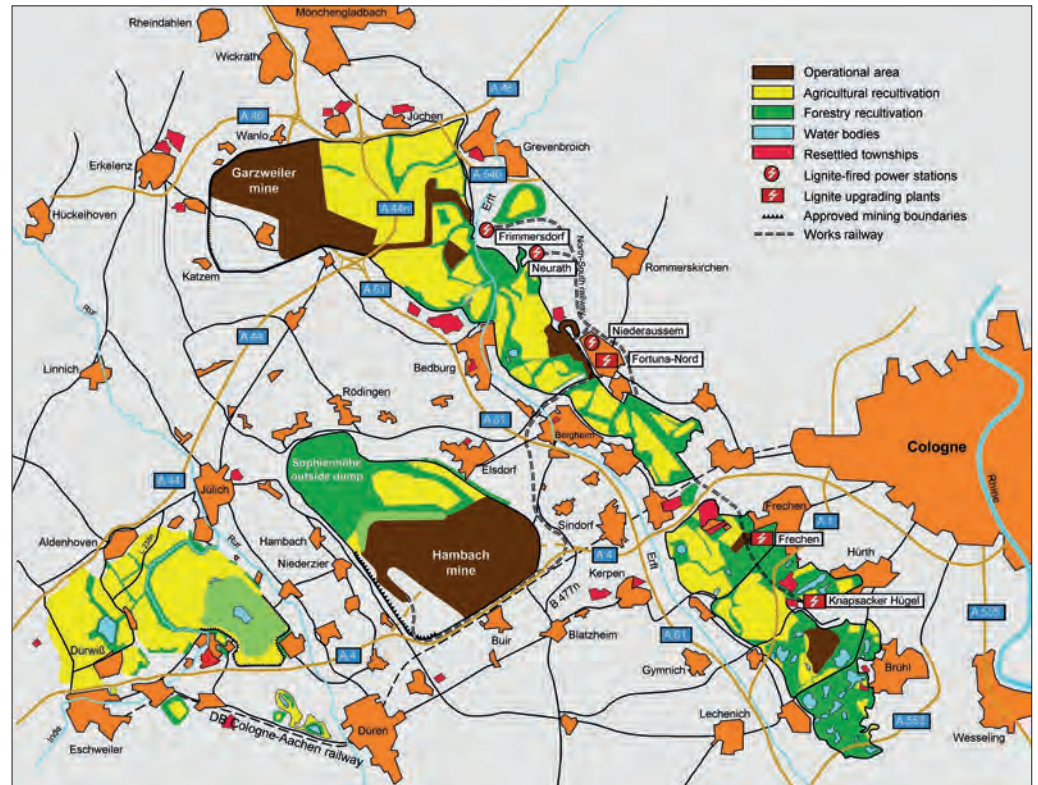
Operational area
Agricultural recultivation
Forestry recultivation
Water bodies
Resettled townships
Lignite-fired power stations
Lignite upgrading plants
Approved mining boundaries
Works railway

Mönchengladbach
Rheindahlen
Wickrath
A 46
A 46
Jüchen
Wanlo
Grevenbroich
Erkelenz
Garzweiler mine
A 44n
Erft
A 540
Hückelhoven
Frimmersdorf
Neurath
North-South railway
Katzem
Rommerskirchen
A 61
Niederaussem
Fortuna-Nord
A 44
Rur
Linnich
Bedburg
Rödingen
A 61
Bergheim
Cologne
Sophienhöhe outside dump
Elsdorf
A 44
Jülich
Frechen
A 1
Sindorf
Frechen
Aldenhoven
Hambach
Niederzier
Hambach mine
A 4
Kerpen
Erft
Hürth
Rur
Knapsacker Hügel
Rhine
B 477n
Dürwiß
A 4
Buir
Blatzheim
A 61
A 555
Gymnich
Brühl
Inde
DB Cologne-Aachen railway
Düren
Lechenich
A 553
Eschweiler
Wesseling